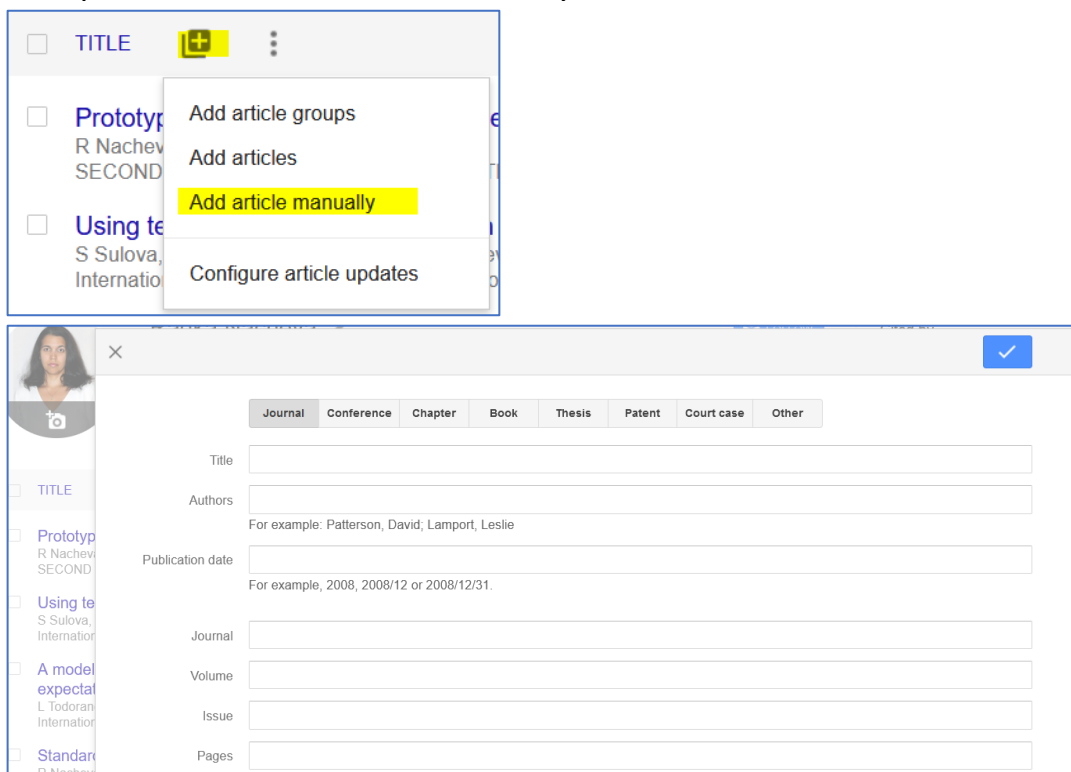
TITLE

Prototyp
R Nachev
SECOND

Using te
S Sulova,
Internatio

Add article groups
Add articles
Add article manually
Configure article updates

Journal | Conference | Chapter | Book | Thesis | Patent | Court case | Other

Title

Authors
For example: Patterson, David; Lamport, Leslie

Publication date
For example, 2008, 2008/12 or 2008/12/31.

Journal

Volume

Issue

Pages

TITLE

Prototyp
R Nachev
SECOND

Using te
S Sulova,
Internation

A model
expectat
L Todoran
Internation

Standar